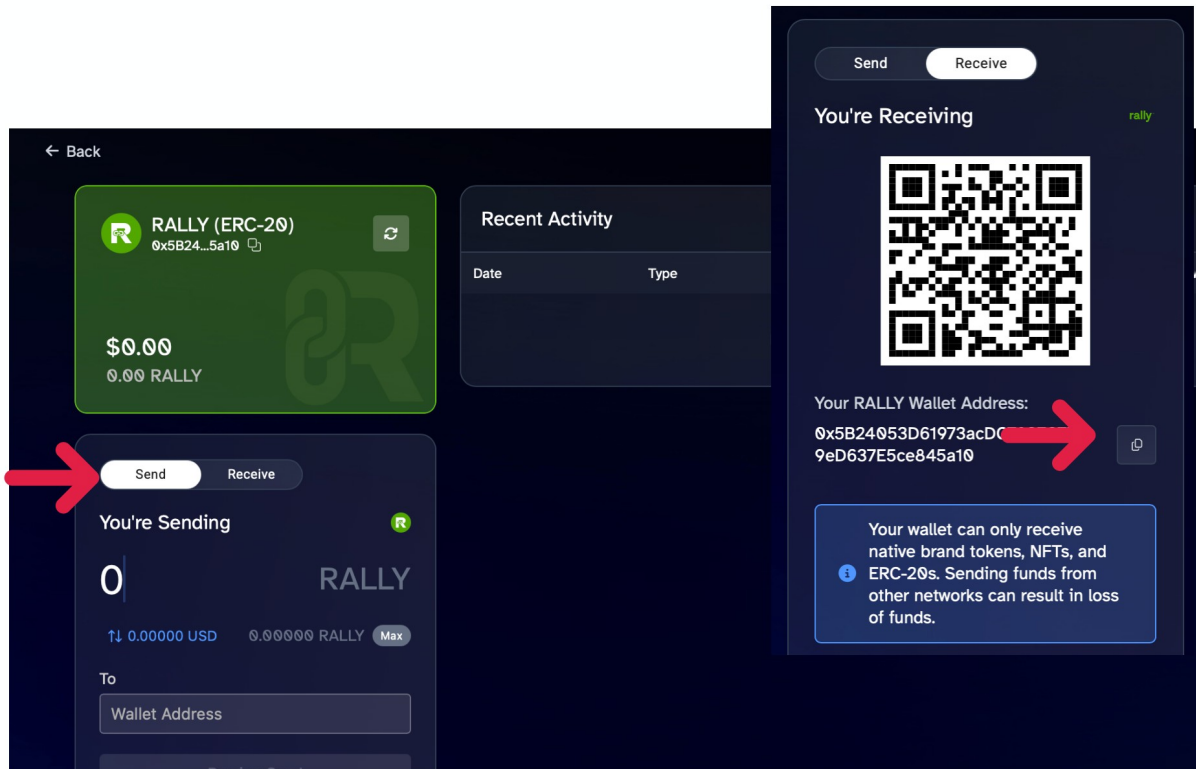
← Back

RALLY (ERC-20)
0x5B24...5a10

$0.00
0.00 RALLY

Recent Activity

Date

Type

Send

Receive

You're Sending

0

RALLY

0.00000 USD

0.00000 RALLY

Max

To

Wallet Address

Send

Receive

You're Receiving

rally

Your RALLY Wallet Address:

0x5B24053D61973acD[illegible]9eD637E5ce845a10

Your wallet can only receive native brand tokens, NFTs, and ERC-20s. Sending funds from other networks can result in loss of funds.